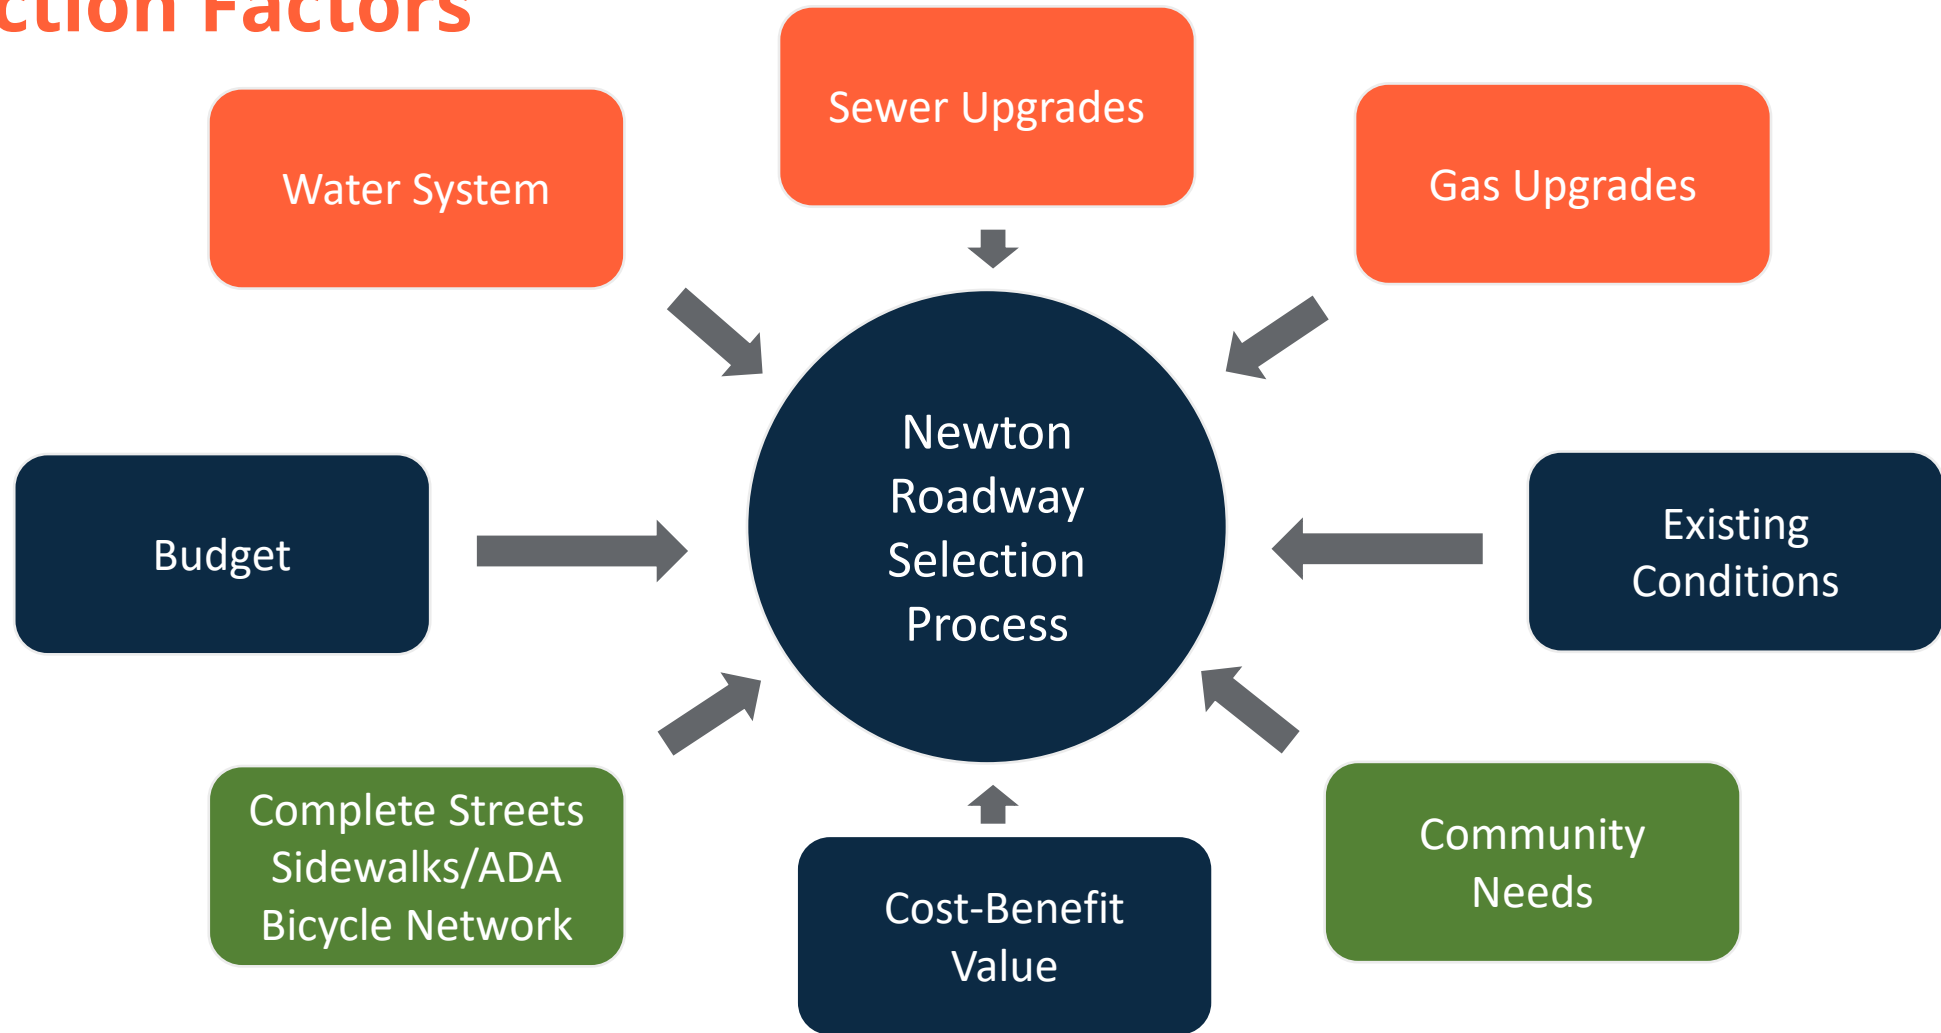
ction Factors

Water System

Sewer Upgrades

Gas Upgrades

Budget

Newton Roadway Selection Process

Existing Conditions

Complete Streets Sidewalks/ADA Bicycle Network

Cost-Benefit Value

Community Needs